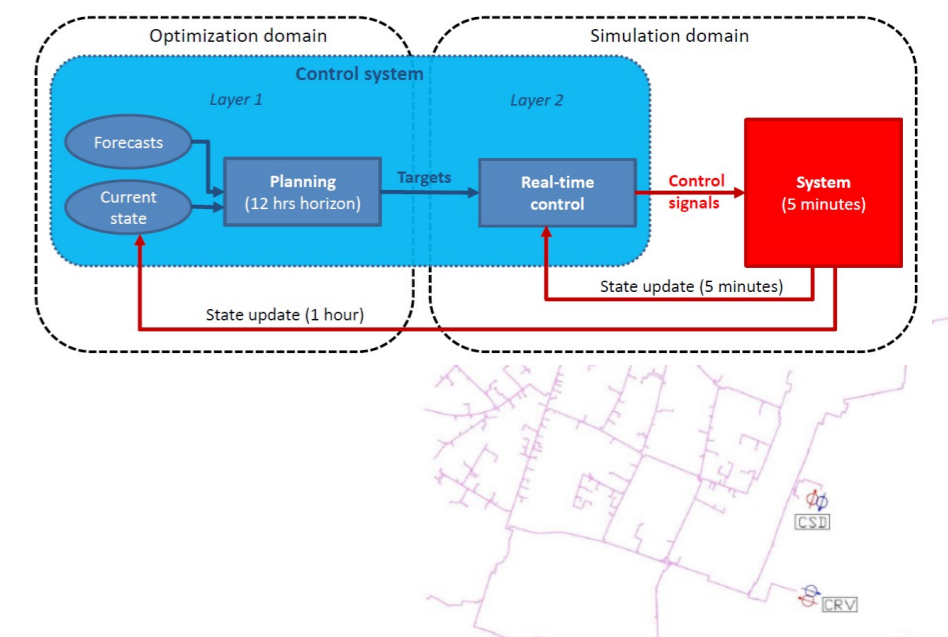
Optimization domain

Simulation domain

Control system

Layer 1

Layer 2

Forecasts

Current state

Planning (12 hrs horizon)

Targets

Real-time control

Control signals

System (5 minutes)

State update (5 minutes)

State update (1 hour)

CSD

CRV